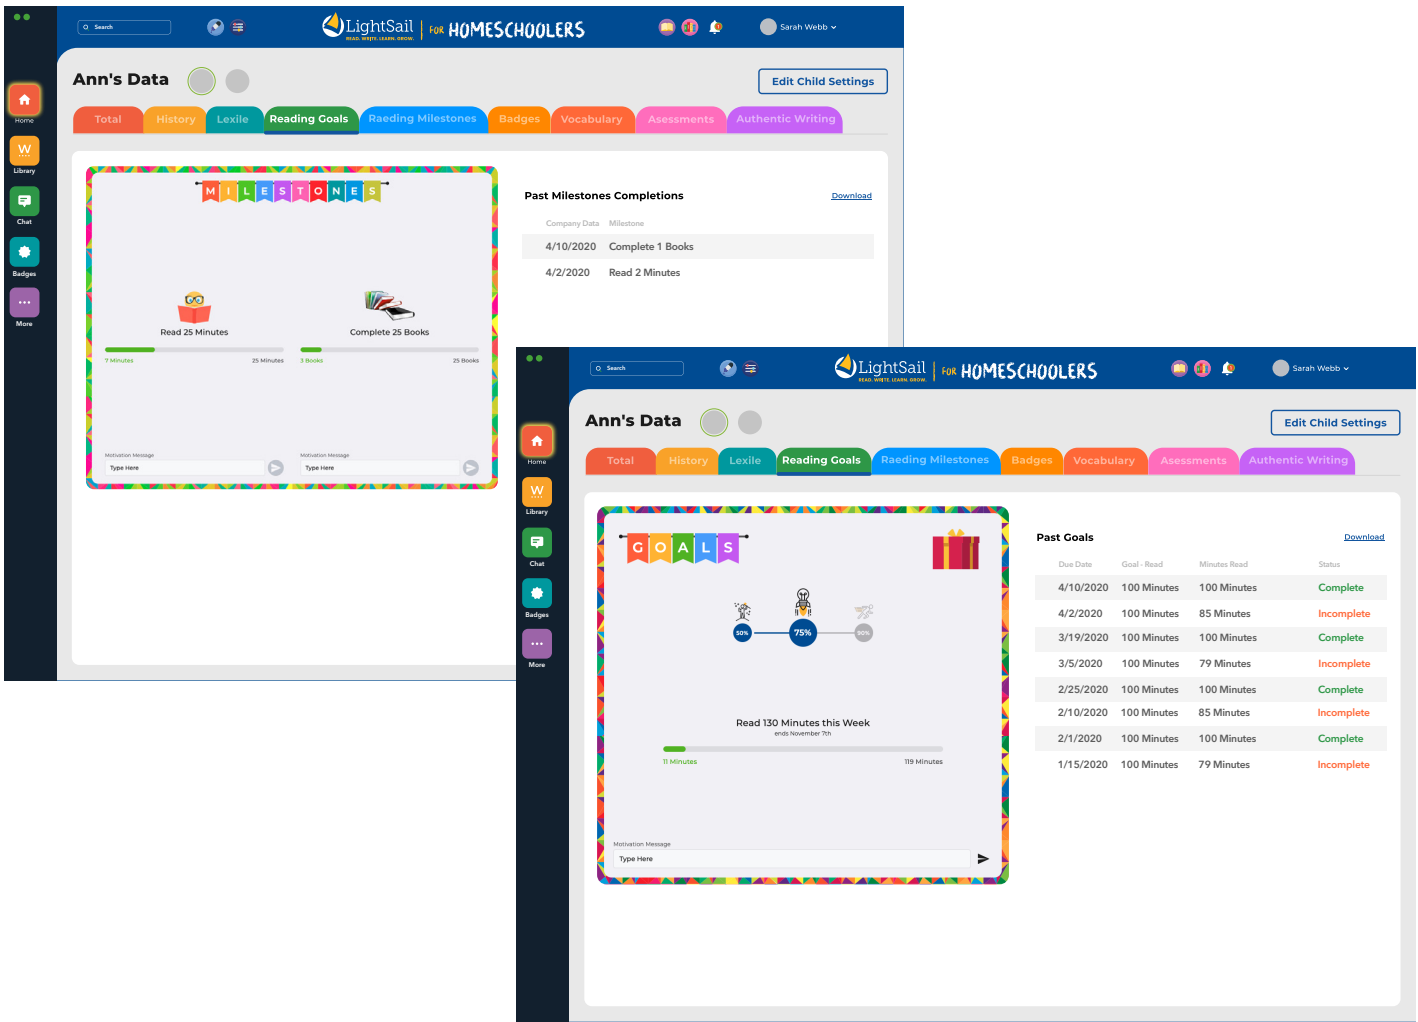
Search

LightSail READ. WRITE. LEARN. GROW. | FOR HOMESCHOOLERS

Sarah Webb

Home

Library

Chat

Badges

More

Ann's Data

Edit Child Settings

Total | History | Lexile | Reading Goals | Raeding Milestones | Badges | Vocabulary | Asessments | Authentic Writing

MILESTONES

Read 25 Minutes

7 Minutes 25 Minutes

Motivation Message

Type Here

Complete 25 Books

3 Books 25 Books

Motivation Message

Type Here

Past Milestones Completions

Download

| Company Data | Milestone |
|---|---|
| 4/10/2020 | Complete 1 Books |
| 4/2/2020 | Read 2 Minutes |

Search

LightSail READ. WRITE. LEARN. GROW. | FOR HOMESCHOOLERS

Sarah Webb

Home

Library

Chat

Badges

More

Ann's Data

Edit Child Settings

Total | History | Lexile | Reading Goals | Raeding Milestones | Badges | Vocabulary | Asessments | Authentic Writing

GOALS

50% 75% 90%

Read 130 Minutes this Week

ends November 7th

11 Minutes 119 Minutes

Motivation Message

Type Here

Past Goals

Download

| Due Date | Goal - Read | Minutes Read | Status |
|---|---|---|---|
| 4/10/2020 | 100 Minutes | 100 Minutes | Complete |
| 4/2/2020 | 100 Minutes | 85 Minutes | Incomplete |
| 3/19/2020 | 100 Minutes | 100 Minutes | Complete |
| 3/5/2020 | 100 Minutes | 79 Minutes | Incomplete |
| 2/25/2020 | 100 Minutes | 100 Minutes | Complete |
| 2/10/2020 | 100 Minutes | 85 Minutes | Incomplete |
| 2/1/2020 | 100 Minutes | 100 Minutes | Complete |
| 1/15/2020 | 100 Minutes | 79 Minutes | Incomplete |